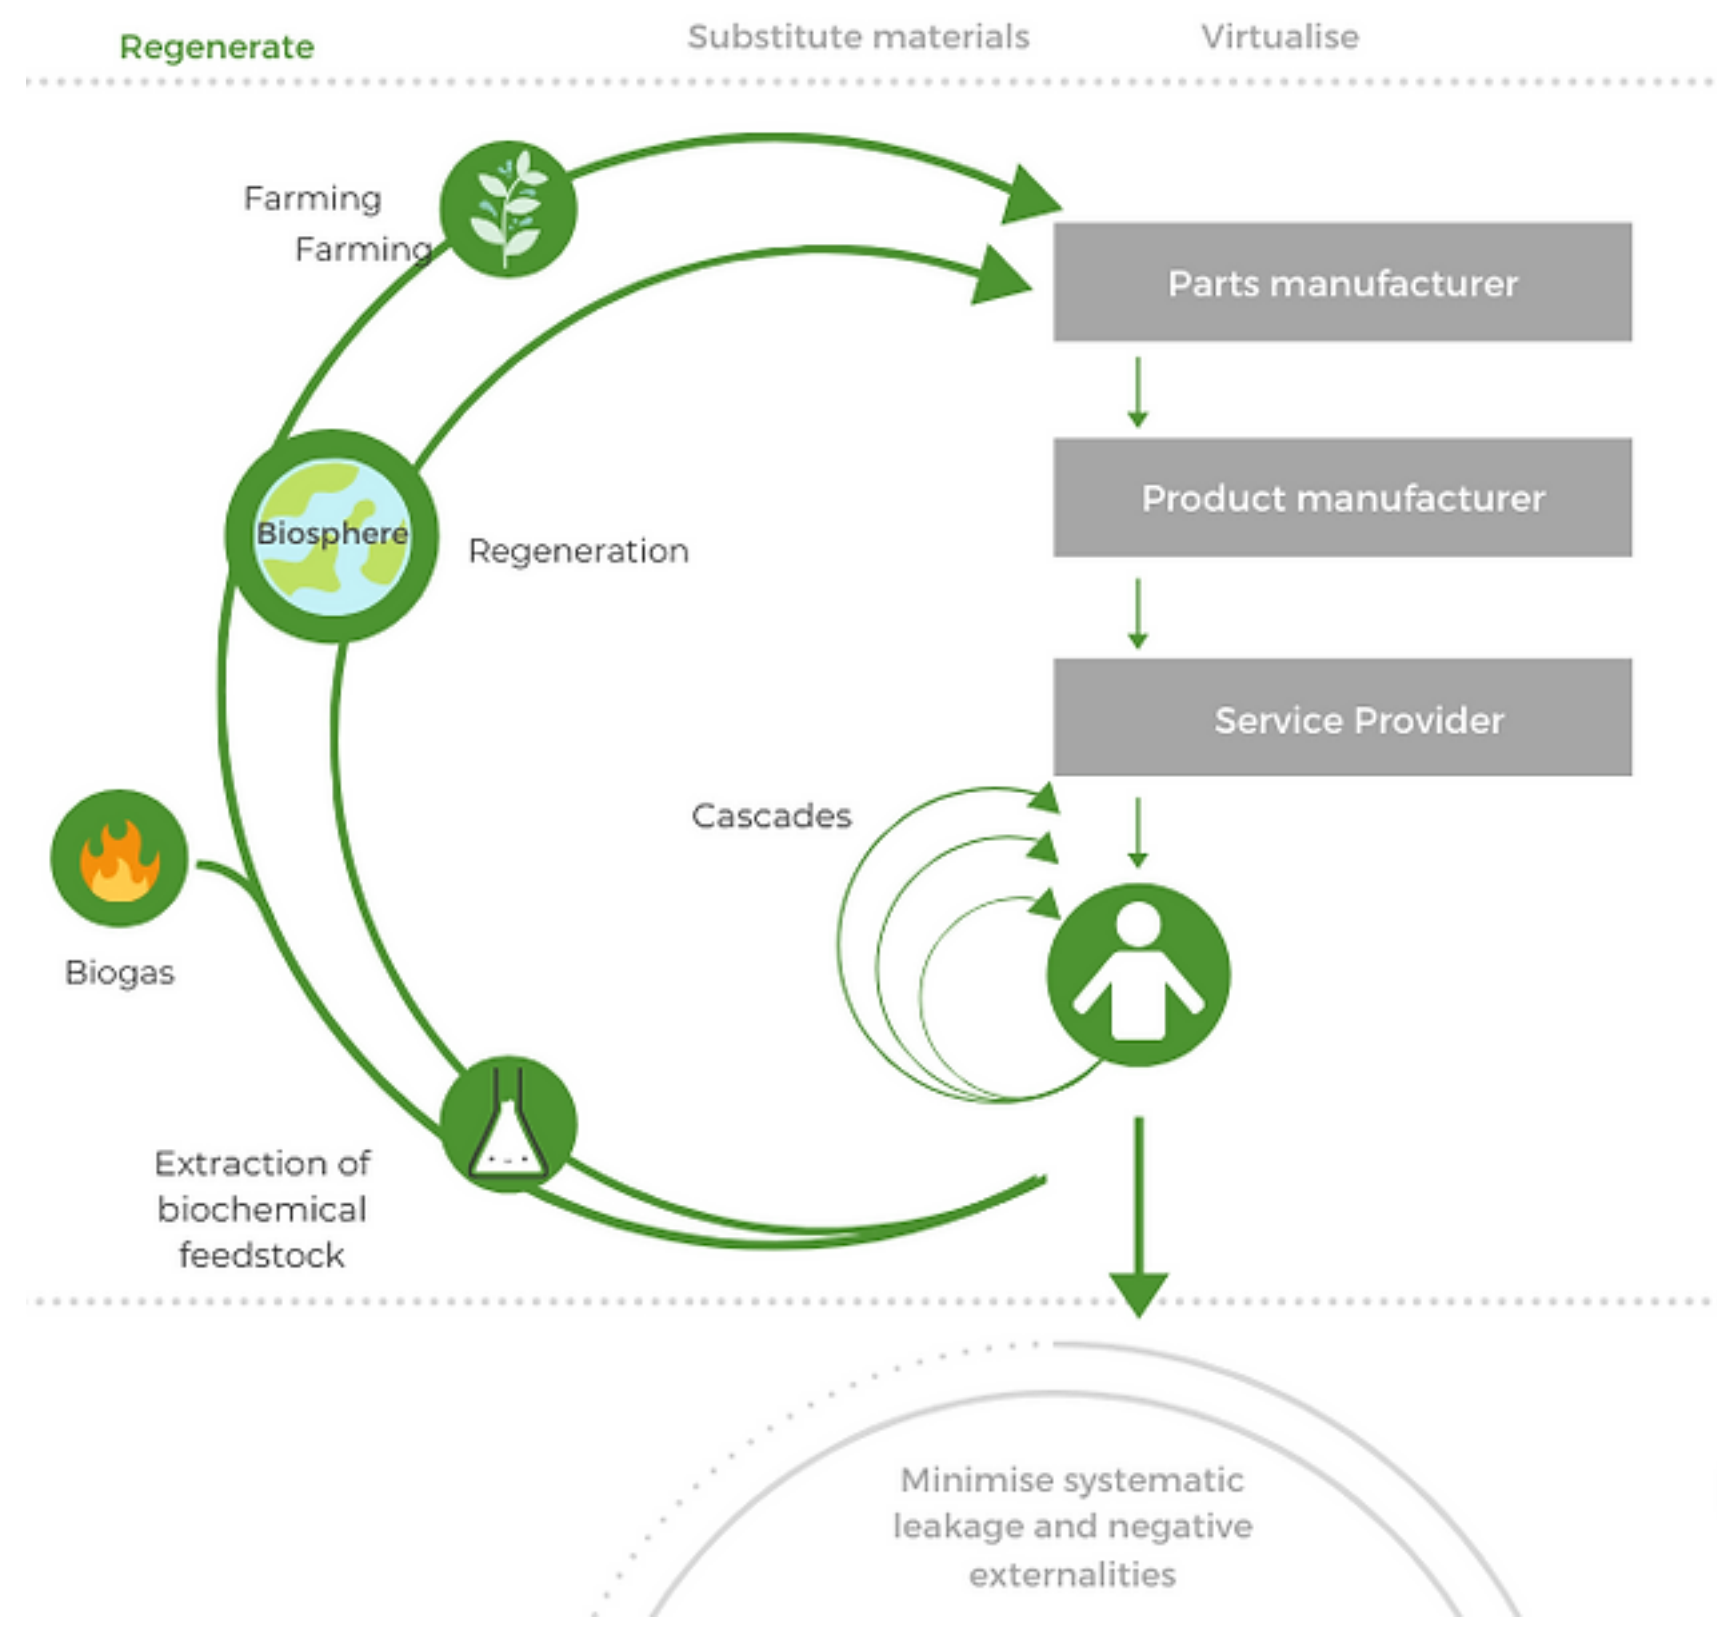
Regenerate

Substitute materials

Virtualise

Farming

Farming

Parts manufacturer

Biosphere

Regeneration

Product manufacturer

Service Provider

Cascades

Biogas

Extraction of biochemical feedstock

Minimise systematic leakage and negative externalities